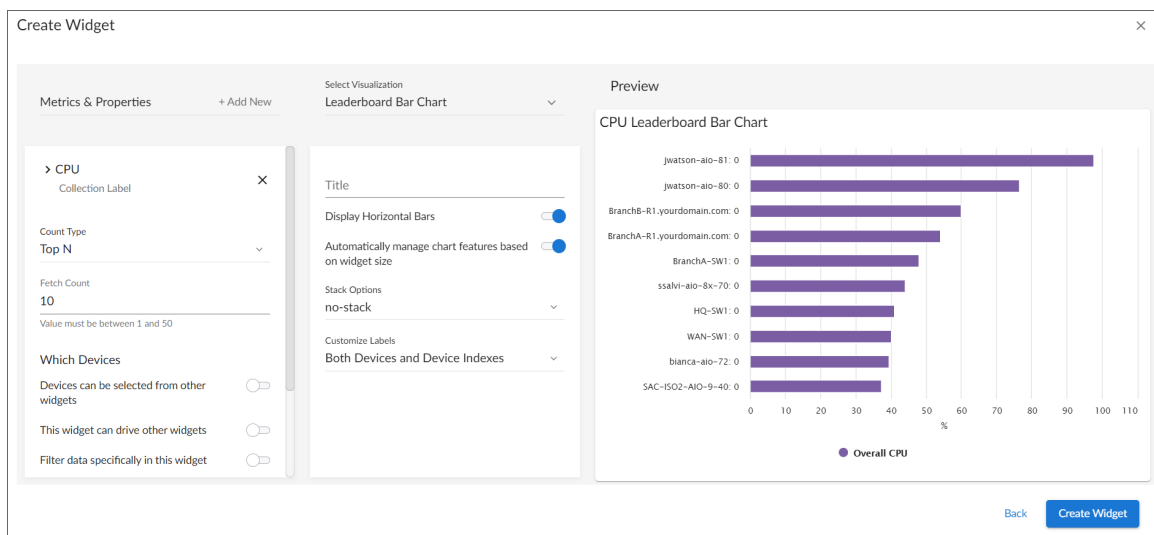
Create Widget

×

Metrics & Properties

+ Add New

Select Visualization

Leaderboard Bar Chart

Preview

CPU Leaderboard Bar Chart

> CPU

Collection Label

×

Count Type

Top N

Fetch Count

10

Value must be between 1 and 50

Which Devices

Devices can be selected from other widgets

This widget can drive other widgets

Filter data specifically in this widget

Title

Display Horizontal Bars

Automatically manage chart features based on widget size

Stack Options

no-stack

Customize Labels

Both Devices and Device Indexes

jwatson-aio-81: 0

jwatson-aio-80: 0

BranchB-R1.yourdomain.com: 0

BranchA-R1.yourdomain.com: 0

BranchA-SW1: 0

ssalvi-aio-8x-70: 0

HQ-SW1: 0

WAN-SW1: 0

bianca-aio-72: 0

SAC-ISO2-AIO-9-40: 0

0 10 20 30 40 50 60 70 80 90 100 110

%

Overall CPU

Back

Create Widget